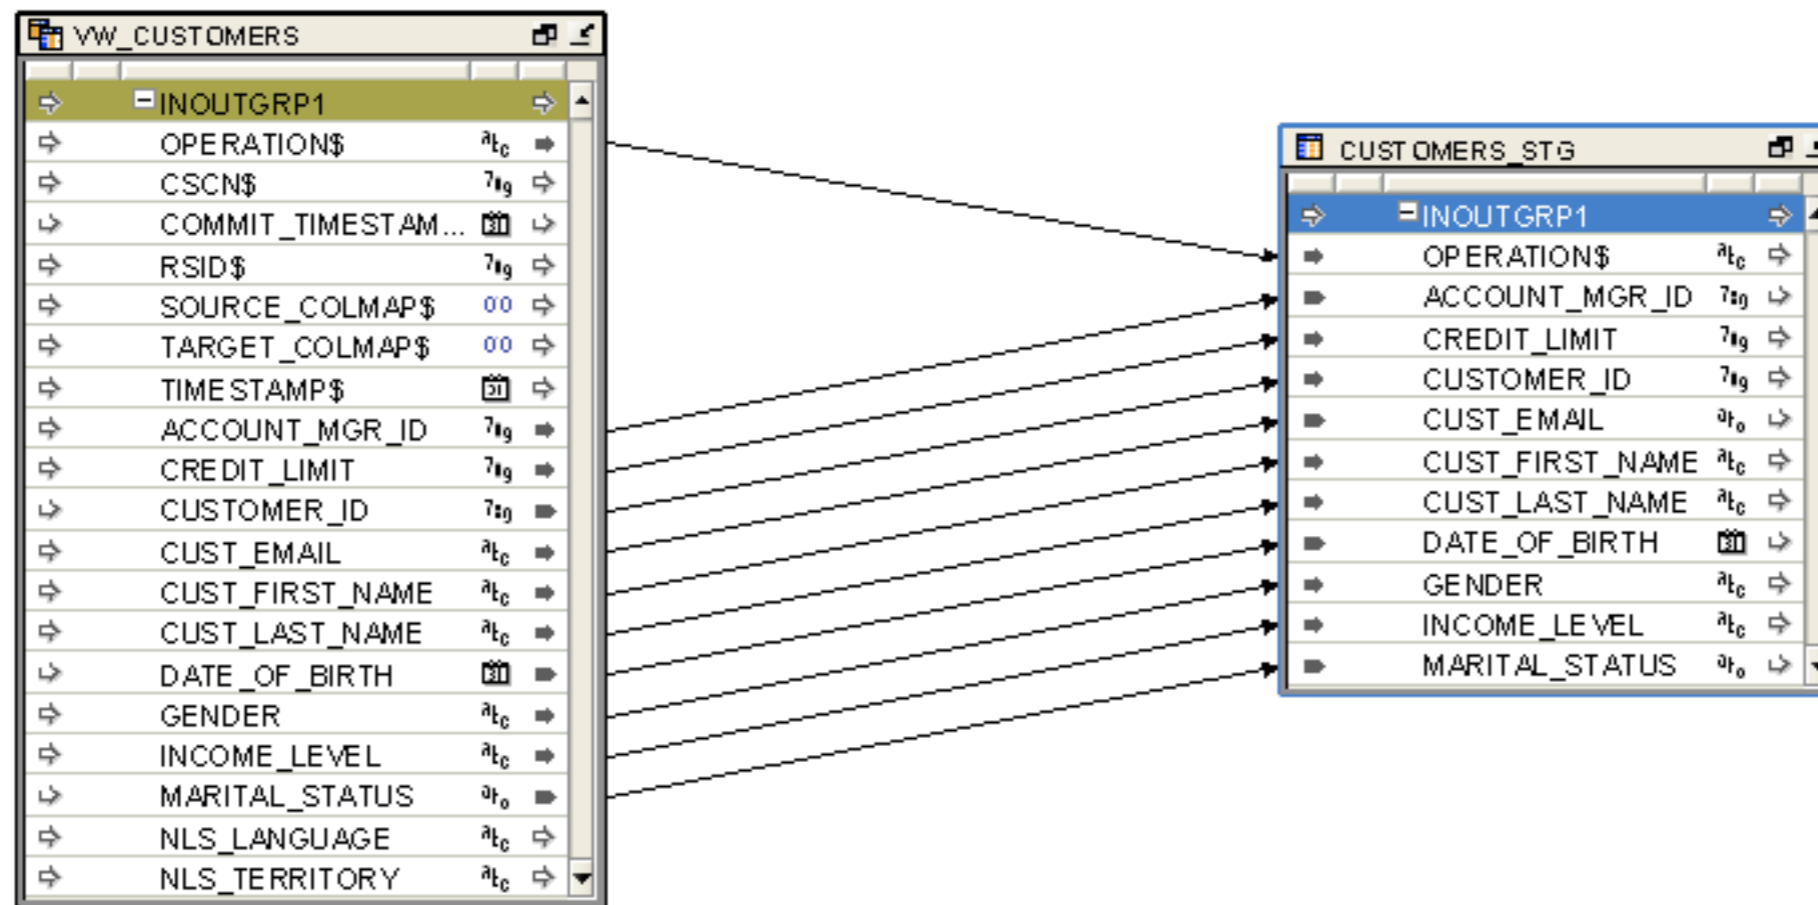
VW_CUSTOMERS

INOUTGRP1
OPERATION$
CSCN$
COMMIT_TIMESTAM...
RSID$
SOURCE_COLMAP$ 00
TARGET_COLMAP$ 00
TIMESTAMP$
ACCOUNT_MGR_ID
CREDIT_LIMIT
CUSTOMER_ID
CUST_EMAIL
CUST_FIRST_NAME
CUST_LAST_NAME
DATE_OF_BIRTH
GENDER
INCOME_LEVEL
MARITAL_STATUS
NLS_LANGUAGE
NLS_TERRITORY

CUSTOMERS_STG

INOUTGRP1
OPERATION$
ACCOUNT_MGR_ID
CREDIT_LIMIT
CUSTOMER_ID
CUST_EMAIL
CUST_FIRST_NAME
CUST_LAST_NAME
DATE_OF_BIRTH
GENDER
INCOME_LEVEL
MARITAL_STATUS